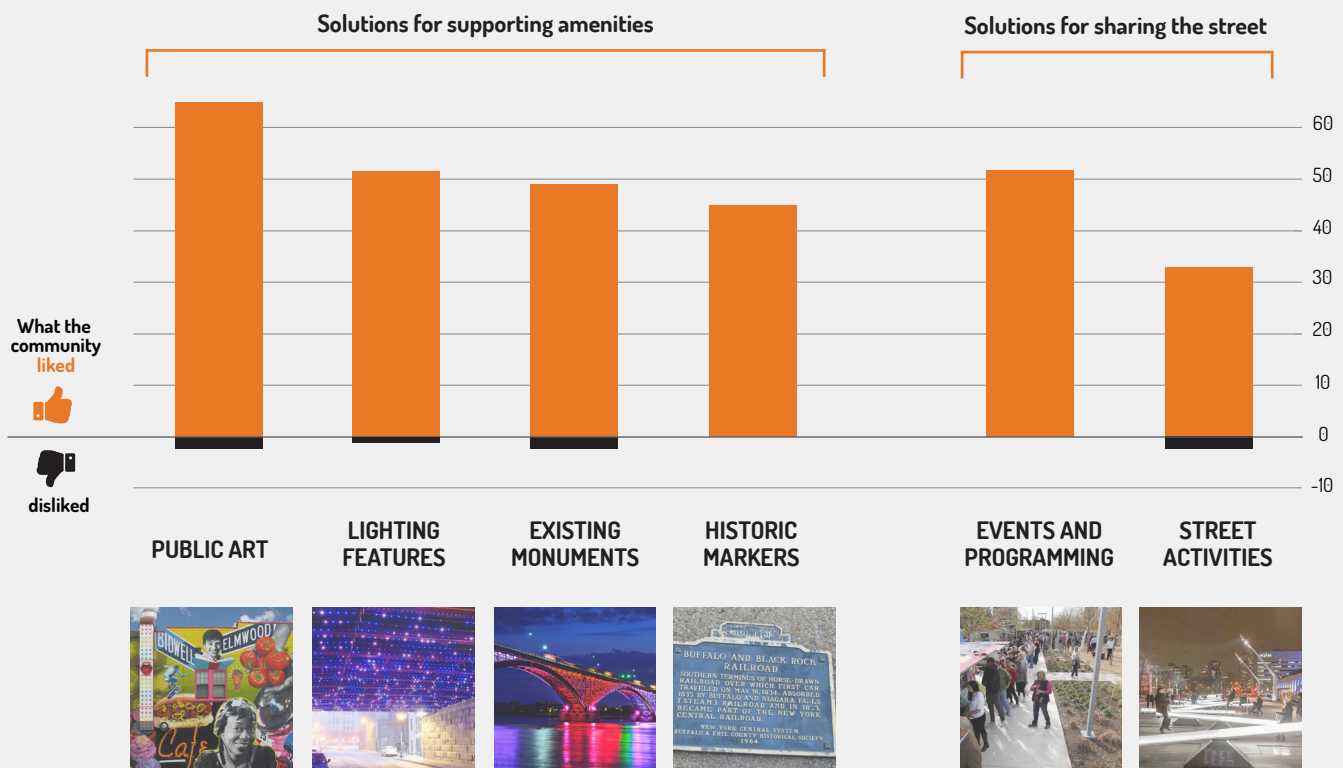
Solutions for supporting amenities

Solutions for sharing the street

60
50
40
30
20
10
0
-10

What the community liked

disliked

PUBLIC ART

LIGHTING FEATURES

EXISTING MONUMENTS

HISTORIC MARKERS

EVENTS AND PROGRAMMING

STREET ACTIVITIES

BIDWELL ELMWOOD
Cafe

BUFFALO AND BLACK ROCK RAILROAD
SOUTHERN TERMINUS OF HORSE-DRAWN RAILROAD OVER WHICH FIRST CAR TRAVELED ON MAY 16, 1834. ABSORBED 1835 BY BUFFALO AND NIAGARA FALLS (STEAM) RAILROAD AND IN 1853 BECAME PART OF THE NEW YORK CENTRAL RAILROAD.
NEW YORK CENTRAL SYSTEM
BUFFALO & ERIE COUNTY HISTORICAL SOCIETY
1964